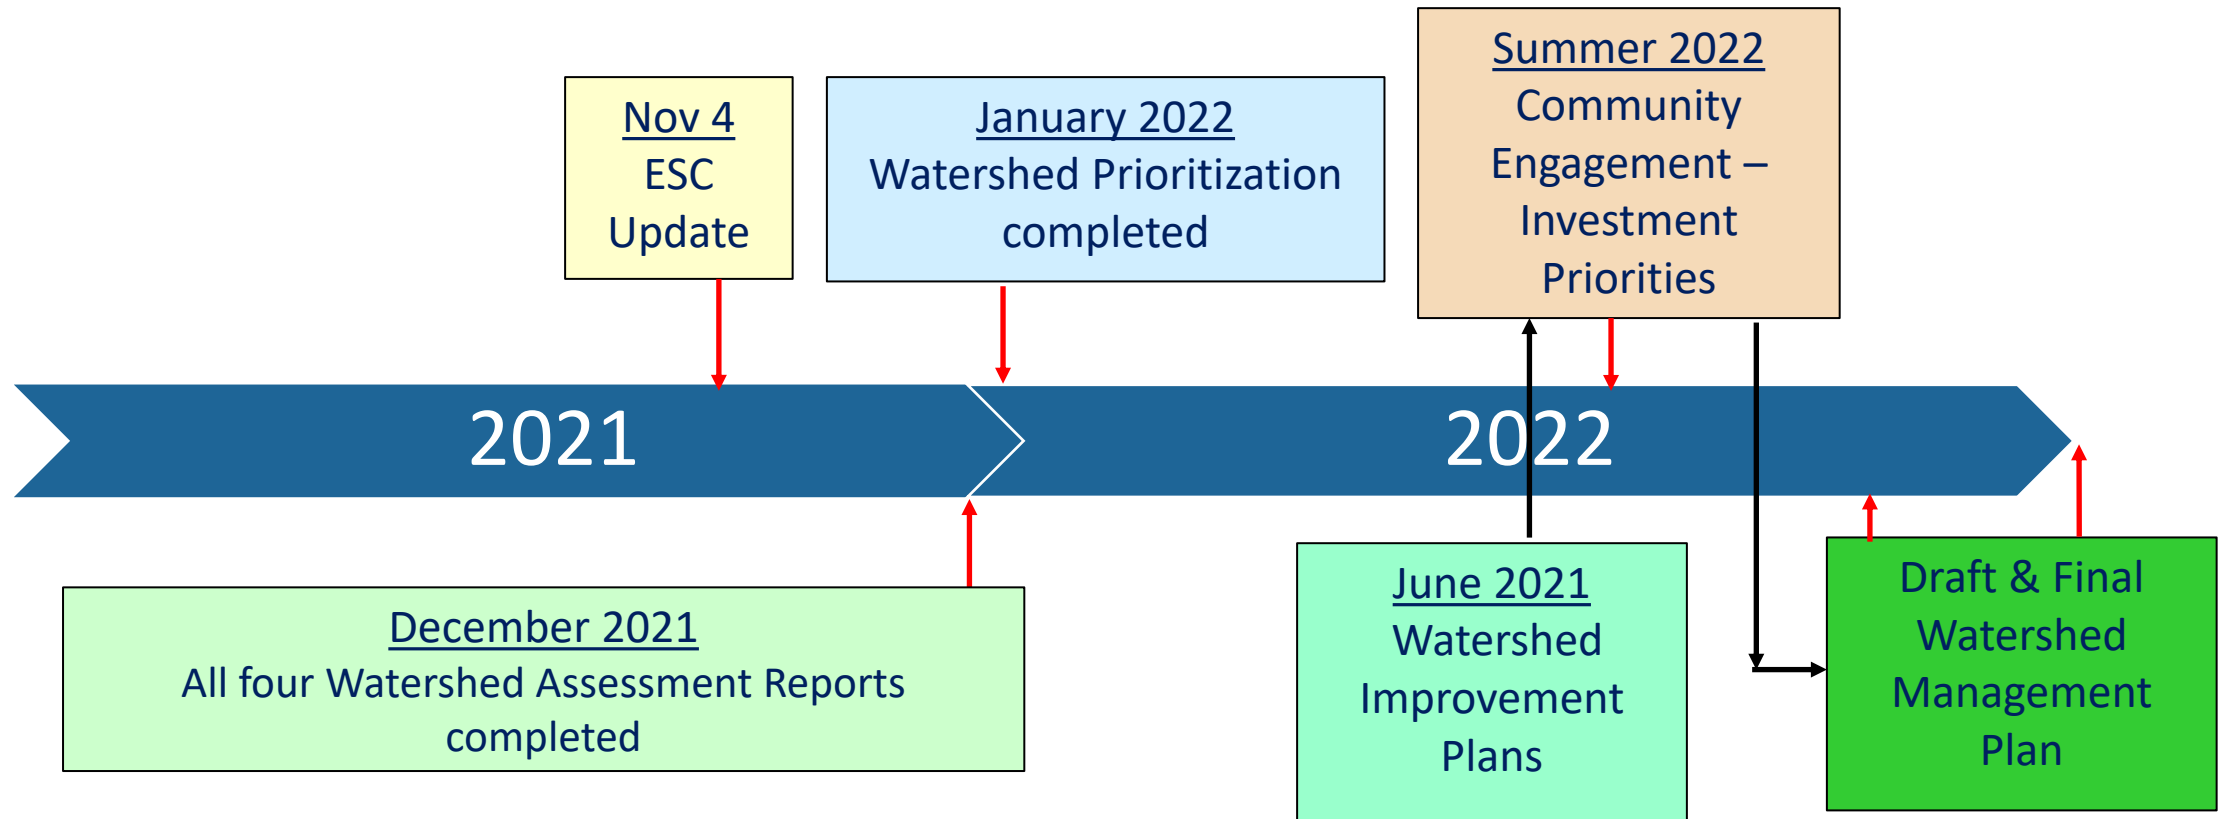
Nov 4
ESC
Update

January 2022
Watershed Prioritization completed

Summer 2022
Community Engagement – Investment Priorities

2021

2022

December 2021
All four Watershed Assessment Reports completed

June 2021
Watershed Improvement Plans

Draft & Final Watershed Management Plan